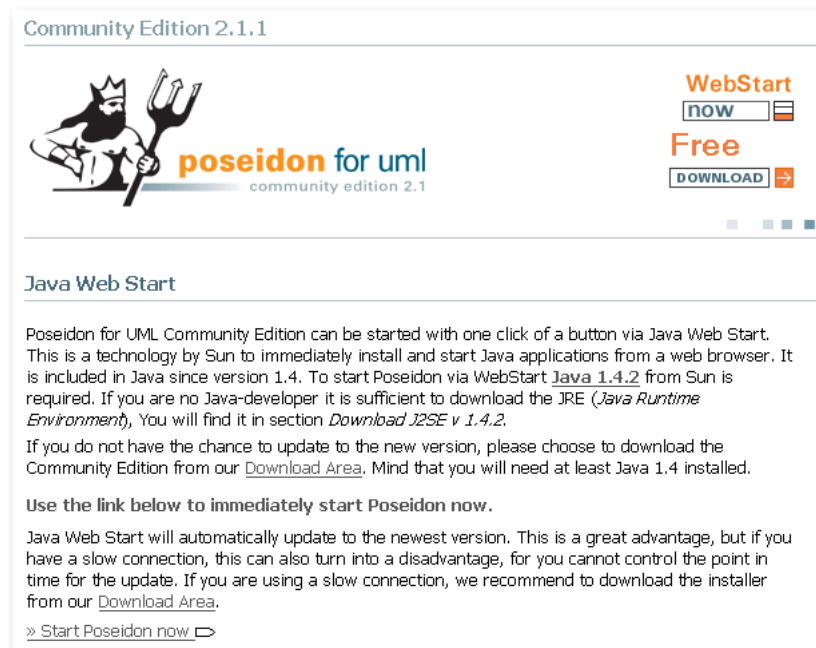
Community Edition 2.1.1

poseidon for uml
community edition 2.1

WebStart
now
Free
DOWNLOAD

Java Web Start

Poseidon for UML Community Edition can be started with one click of a button via Java Web Start. This is a technology by Sun to immediately install and start Java applications from a web browser. It is included in Java since version 1.4. To start Poseidon via WebStart Java 1.4.2 from Sun is required. If you are no Java-developer it is sufficient to download the JRE (Java Runtime Environment), You will find it in section Download J2SE v 1.4.2.

If you do not have the chance to update to the new version, please choose to download the Community Edition from our Download Area. Mind that you will need at least Java 1.4 installed.

Use the link below to immediately start Poseidon now.

Java Web Start will automatically update to the newest version. This is a great advantage, but if you have a slow connection, this can also turn into a disadvantage, for you cannot control the point in time for the update. If you are using a slow connection, we recommend to download the installer from our Download Area.

» Start Poseidon now